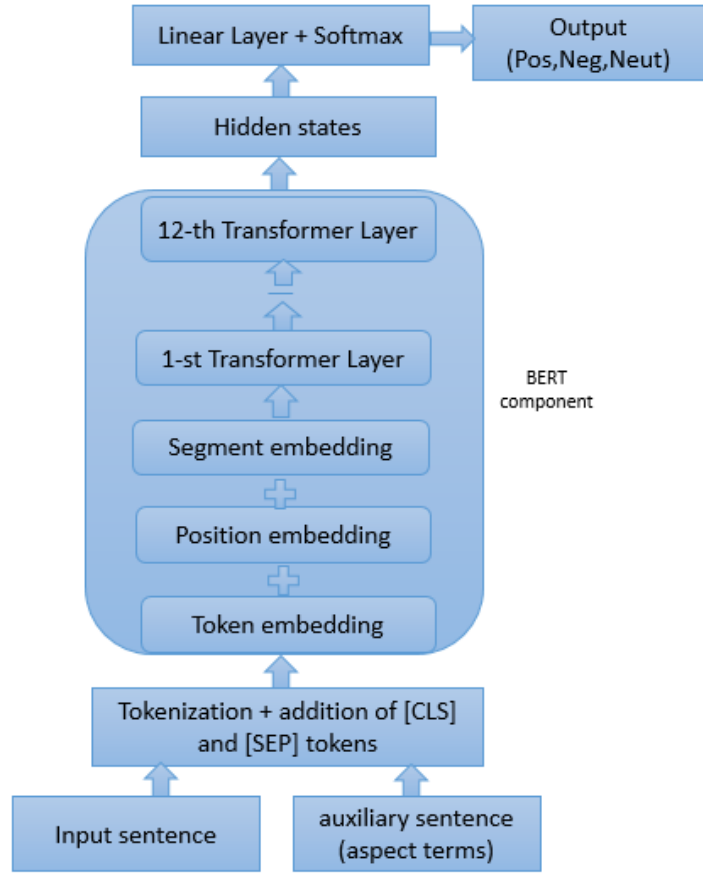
Linear Layer + Softmax

Output (Pos,Neg,Neut)

Hidden states

12-th Transformer Layer

1-st Transformer Layer

Segment embedding

Position embedding

Token embedding

BERT component

Tokenization + addition of [CLS] and [SEP] tokens

Input sentence

auxiliary sentence (aspect terms)